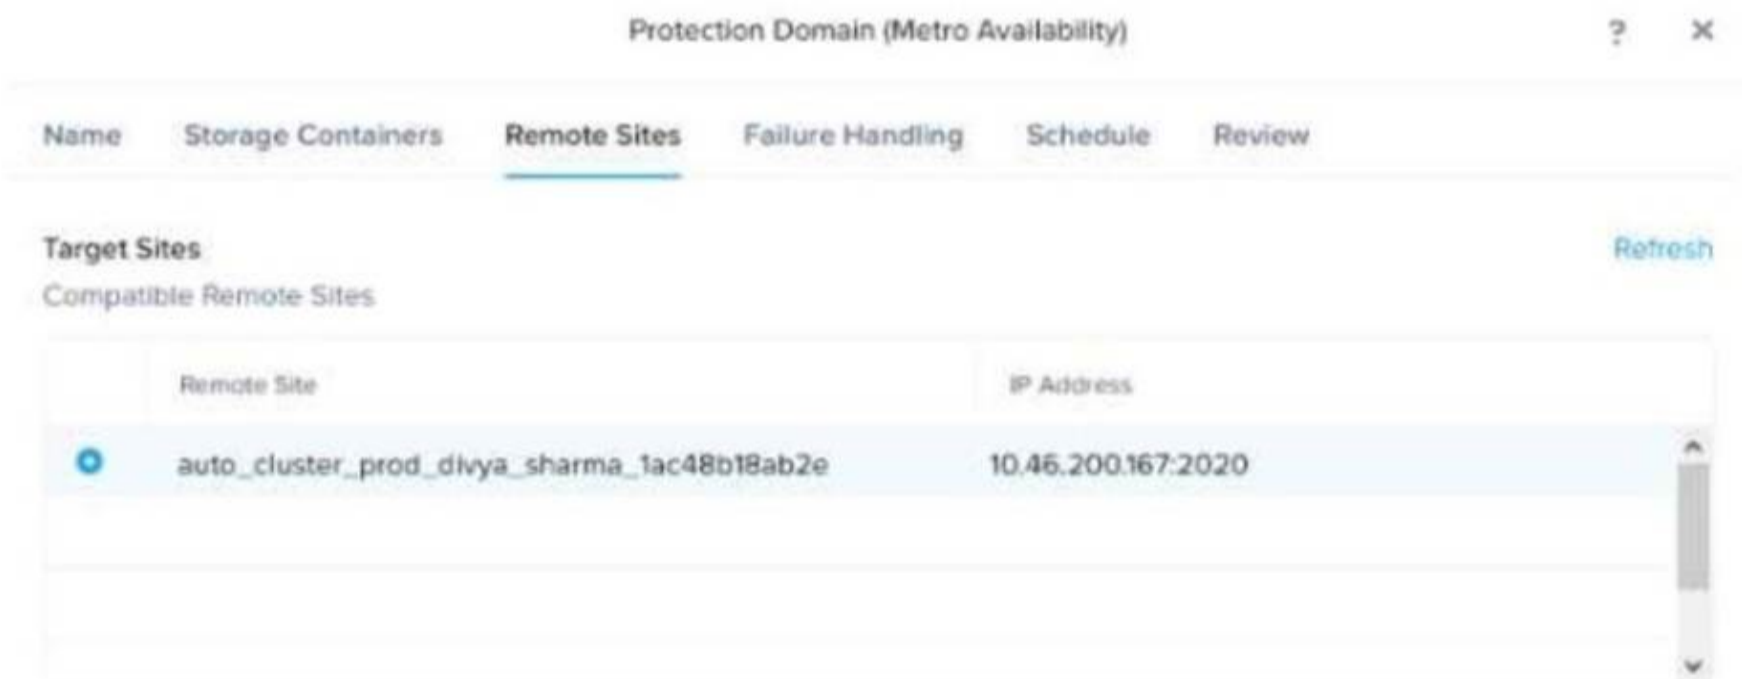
Protection Domain (Metro Availability)

?

×

Name Storage Containers Remote Sites Failure Handling Schedule Review

Target Sites

Refresh

Compatible Remote Sites

| | Remote Site | IP Address |
|---|---|---|
| | auto_cluster_prod_divya_sharma_1ac48b18ab2e | 10.46.200.167:2020 |
| | | |
| | | |